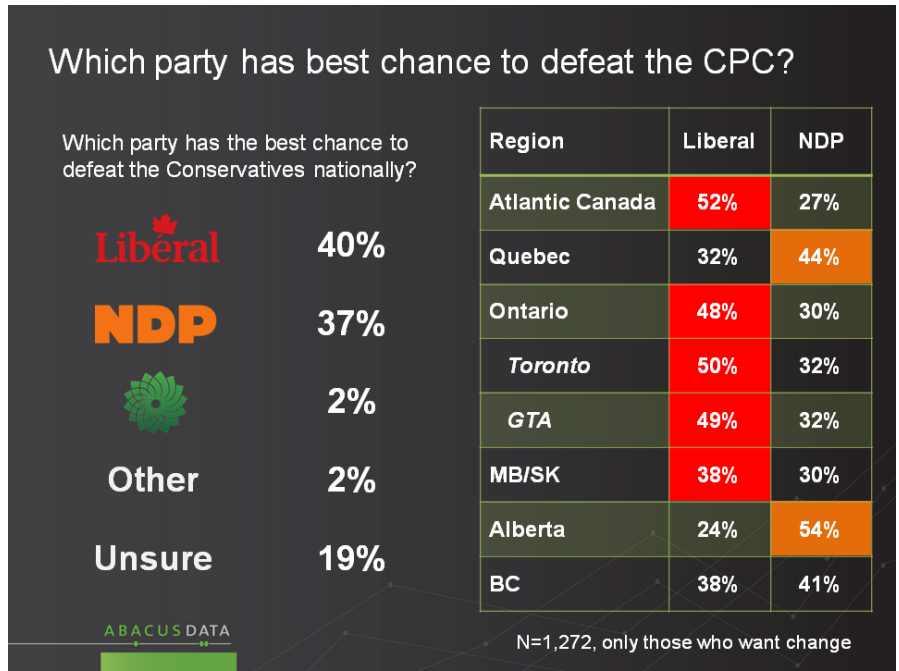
Which party has best chance to defeat the CPC?

Which party has the best chance to defeat the Conservatives nationally?

Liberal 40%

NDP 37%

2%

Other 2%

Unsure 19%

| Region | Liberal | NDP |
|---|---|---|
| Atlantic Canada | 52% | 27% |
| Quebec | 32% | 44% |
| Ontario | 48% | 30% |
| *Toronto* | 50% | 32% |
| *GTA* | 49% | 32% |
| MB/SK | 38% | 30% |
| Alberta | 24% | 54% |
| BC | 38% | 41% |

N=1,272, only those who want change

ABACUS DATA